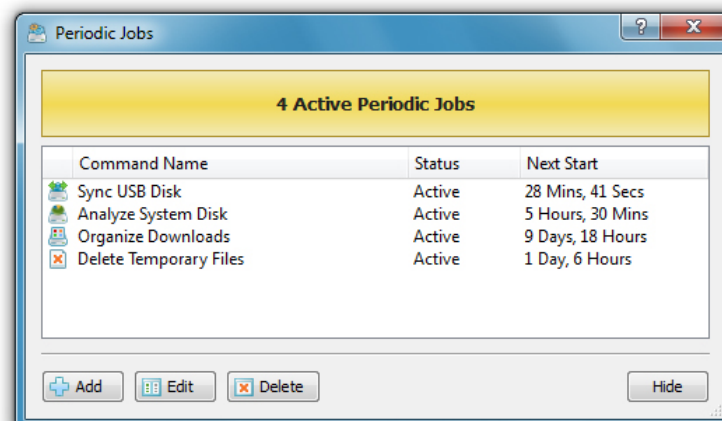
Periodic Jobs

?

4 Active Periodic Jobs

| Command Name | Status | Next Start |
|---|---|---|
| Sync USB Disk | Active | 28 Mins, 41 Secs |
| Analyze System Disk | Active | 5 Hours, 30 Mins |
| Organize Downloads | Active | 9 Days, 18 Hours |
| Delete Temporary Files | Active | 1 Day, 6 Hours |

Add
Edit
Delete
Hide